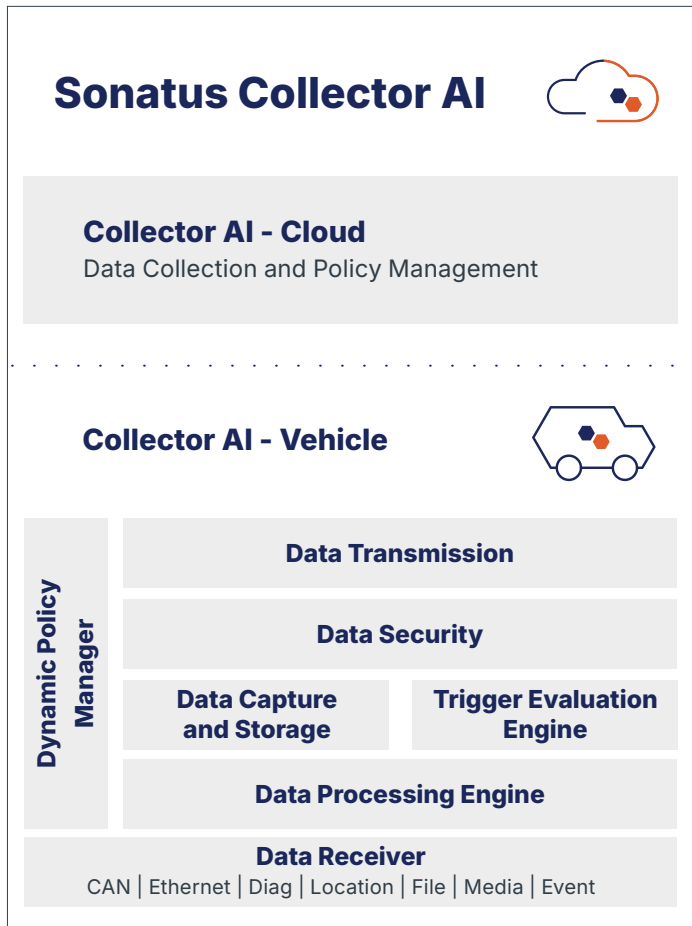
Sonatus Collector AI

Collector AI - Cloud
Data Collection and Policy Management

Collector AI - Vehicle

Dynamic Policy Manager

Data Transmission

Data Security

Data Capture and Storage

Trigger Evaluation Engine

Data Processing Engine

Data Receiver
CAN | Ethernet | Diag | Location | File | Media | Event